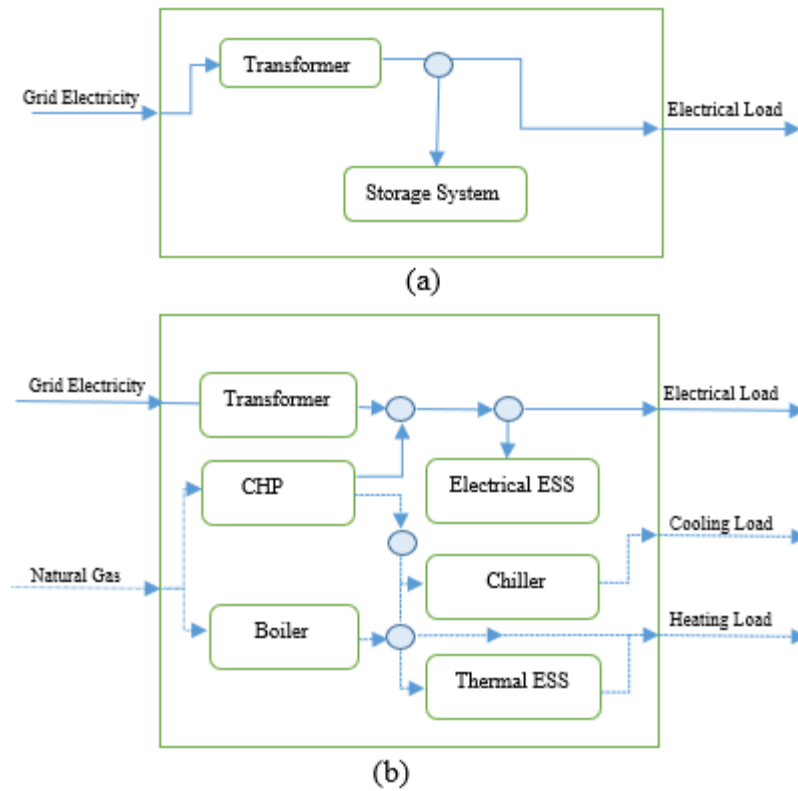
Grid Electricity

Transformer

Storage System

Electrical Load

(a)

Grid Electricity

Transformer

Electrical Load

CHP

Electrical ESS

Cooling Load

Natural Gas

Chiller

Boiler

Heating Load

Thermal ESS

(b)